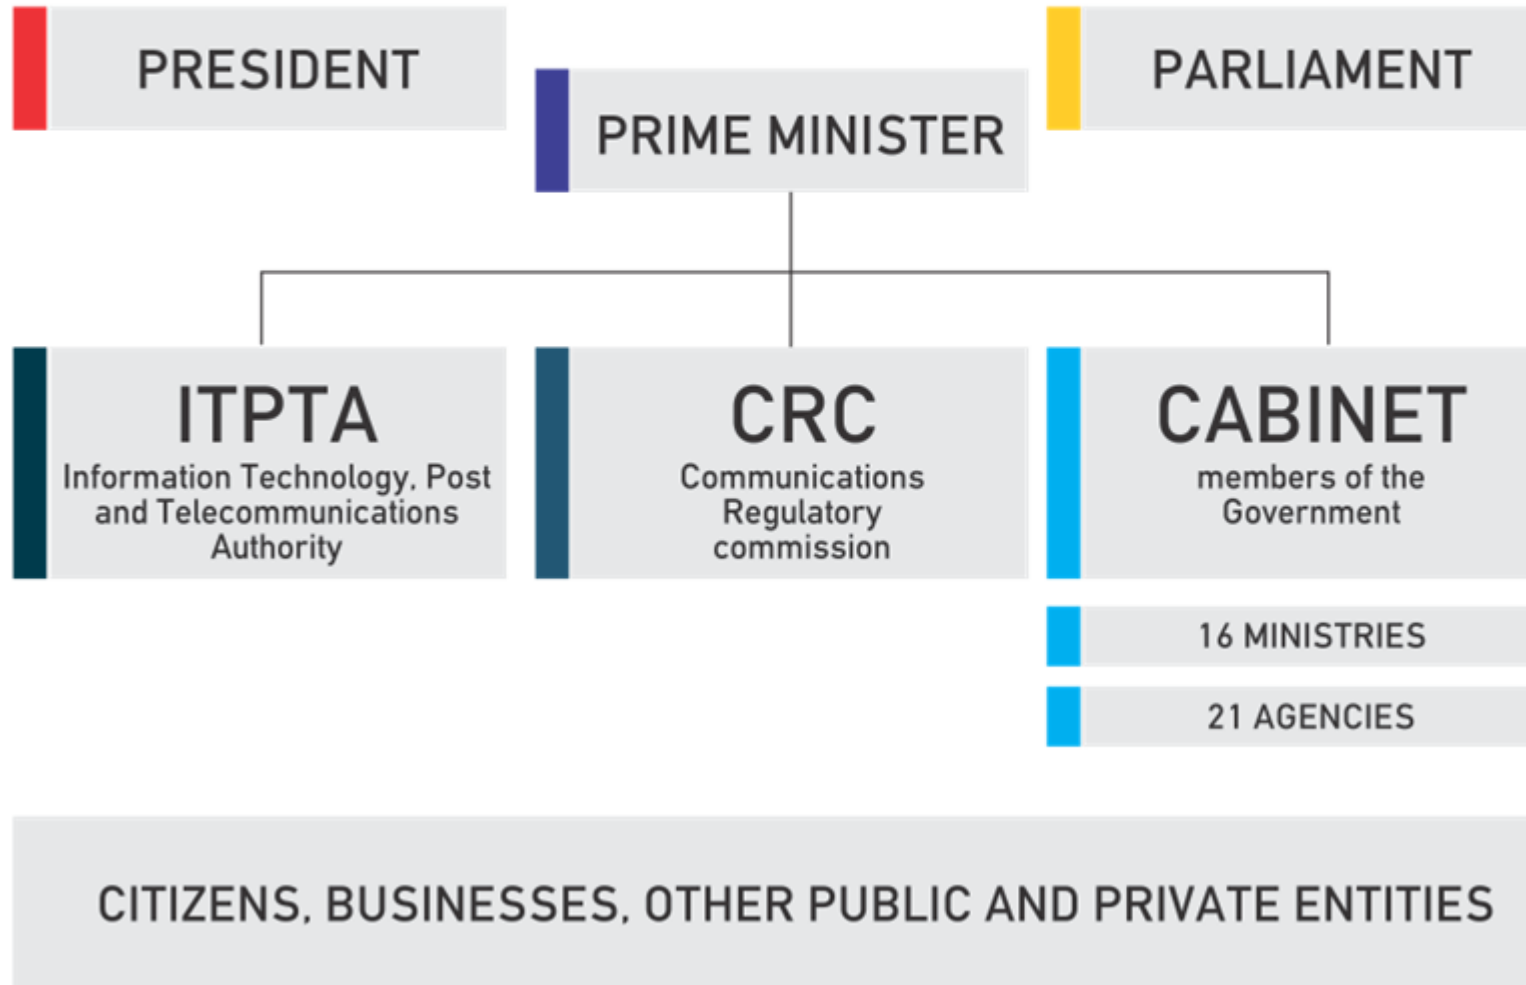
PRESIDENT

PRIME MINISTER

PARLIAMENT

ITPTA
Information Technology, Post and Telecommunications Authority

CRC
Communications Regulatory commission

CABINET
members of the Government

16 MINISTRIES

21 AGENCIES

CITIZENS, BUSINESSES, OTHER PUBLIC AND PRIVATE ENTITIES